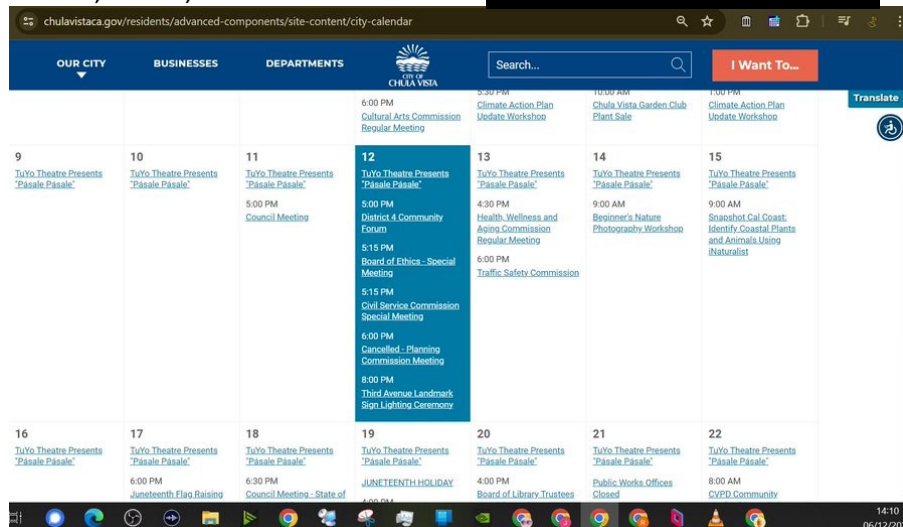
chulavistaca.gov/residents/advanced-components/site-content/city-calendar

OUR CITY
BUSINESSES
DEPARTMENTS
CITY OF CHULA VISTA
Search...
I Want To...
Translate

6:00 PM
Cultural Arts Commission Regular Meeting
5:30 PM
Climate Action Plan Update Workshop
10:00 AM
Chula Vista Garden Club Plant Sale
1:00 PM
Climate Action Plan Update Workshop

| 9 | 10 | 11 | 12 | 13 | 14 | 15 |
|---|---|---|---|---|---|---|
| TuYo Theatre Presents "Pasale Pasale" | TuYo Theatre Presents "Pasale Pasale" | TuYo Theatre Presents "Pasale Pasale" 5:00 PM Council Meeting | TuYo Theatre Presents "Pasale Pasale" 5:00 PM District 4 Community Forum 5:15 PM Board of Ethics - Special Meeting 5:15 PM Civil Service Commission Special Meeting 6:00 PM Cancelled - Planning Commission Meeting 8:00 PM Third Avenue Landmark Sign Lighting Ceremony | TuYo Theatre Presents "Pasale Pasale" 4:30 PM Health, Wellness and Aging Commission Regular Meeting 6:00 PM Traffic Safety Commission | TuYo Theatre Presents "Pasale Pasale" 9:00 AM Beginner's Nature Photography Workshop | TuYo Theatre Presents "Pasale Pasale" 9:00 AM Snapshot Cal Coast: Identify Coastal Plants and Animals Using iNaturalist |
| 16 | 17 | 18 | 19 | 20 | 21 | 22 |
| TuYo Theatre Presents "Pasale Pasale" | TuYo Theatre Presents "Pasale Pasale" 6:00 PM Juneteenth Flag Raising | TuYo Theatre Presents "Pasale Pasale" 6:30 PM Council Meeting - State of | TuYo Theatre Presents "Pasale Pasale" JUNETEENTH HOLIDAY | TuYo Theatre Presents "Pasale Pasale" 4:00 PM Board of Library Trustees | TuYo Theatre Presents "Pasale Pasale" Public Works Offices Closed | TuYo Theatre Presents "Pasale Pasale" 8:00 AM CVPD Community |

14:10
06/12/20